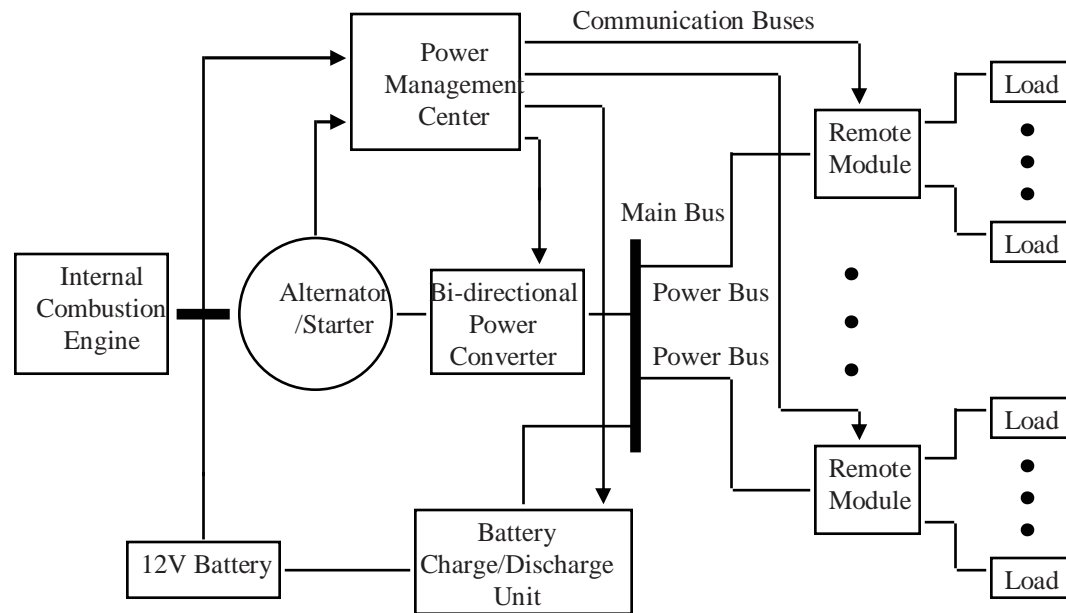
Communication Buses

Power Management Center

Load

Remote Module

Load

Main Bus

Internal Combustion Engine

Alternator /Starter

Bi-directional Power Converter

Power Bus

Power Bus

Load

Remote Module

Load

12V Battery

Battery Charge/Discharge Unit